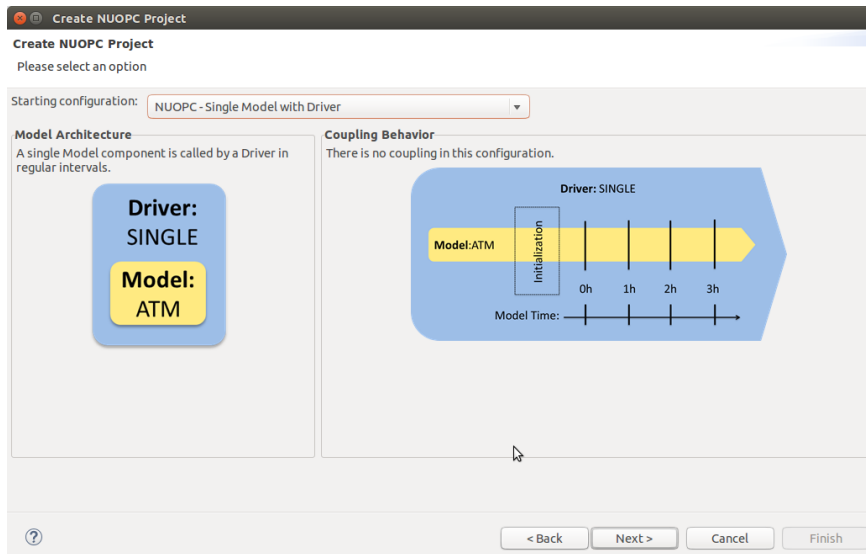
Create NUOPC Project

Create NUOPC Project

Please select an option

Starting configuration: NUOPC - Single Model with Driver

Model Architecture

A single Model component is called by a Driver in regular intervals.

Driver:
SINGLE

Model:
ATM

Coupling Behavior

There is no coupling in this configuration.

Driver: SINGLE

Model:ATM

Initialization

0h 1h 2h 3h

Model Time:

?

< Back

Next >

Cancel

Finish